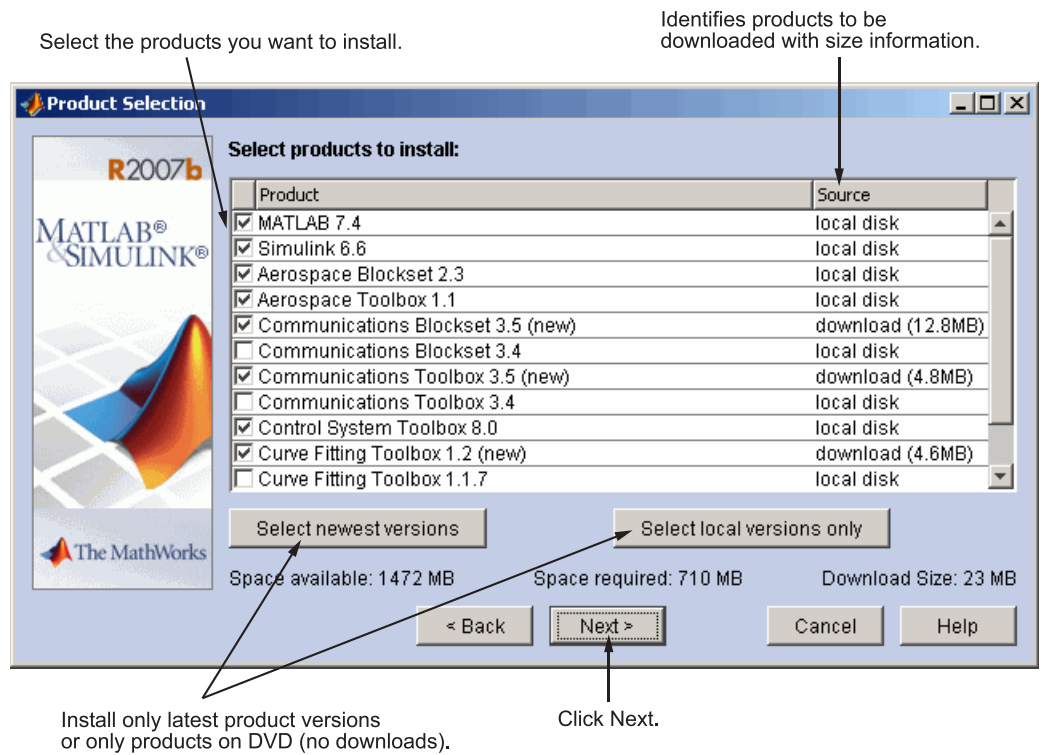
Identifies products to be downloaded with size information.

Select the products you want to install.

Product Selection

R2007b

MATLAB® & SIMULINK®

The MathWorks

Select products to install:

| Product | Source |
|---|---|
| ☑ MATLAB 7.4 | local disk |
| ☑ Simulink 6.6 | local disk |
| ☑ Aerospace Blockset 2.3 | local disk |
| ☑ Aerospace Toolbox 1.1 | local disk |
| ☑ Communications Blockset 3.5 (new) | download (12.8MB) |
| ☐ Communications Blockset 3.4 | local disk |
| ☑ Communications Toolbox 3.5 (new) | download (4.8MB) |
| ☐ Communications Toolbox 3.4 | local disk |
| ☑ Control System Toolbox 8.0 | local disk |
| ☑ Curve Fitting Toolbox 1.2 (new) | download (4.6MB) |
| ☐ Curve Fitting Toolbox 1.1.7 | local disk |

Select newest versions

Select local versions only

Space available: 1472 MB

Space required: 710 MB

Download Size: 23 MB

< Back

Next >

Cancel

Help

Install only latest product versions or only products on DVD (no downloads).

Click Next.